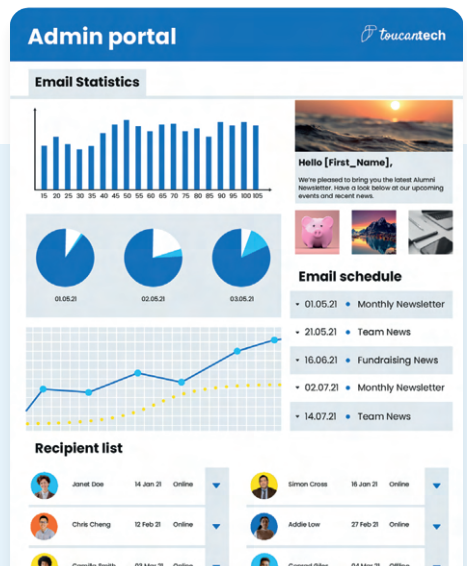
Admin portal

toucantech

Email Statistics

15 20 25 30 35 40 45 50 55 60 65 70 75 80 85 90 95 100 105

01.05.21

02.05.21

03.05.21

Hello [First_Name],

We're pleased to bring you the latest Alumni Newsletter. Have a look below at our upcoming events and recent news.

Email schedule

01.05.21 Monthly Newsletter

21.05.21 Team News

16.06.21 Fundraising News

02.07.21 Monthly Newsletter

14.07.21 Team News

Recipient list

| | | | | | |
|---|---|---|---|---|---|
| Janet Doe | 14 Jan 21 | Online | Simon Cross | 10 Jan 21 | Online |
| Chris Cheng | 12 Feb 21 | Online | Addie Low | 12 Jan 21 | Online |
| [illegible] | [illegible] | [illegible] | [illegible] | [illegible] | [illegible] |